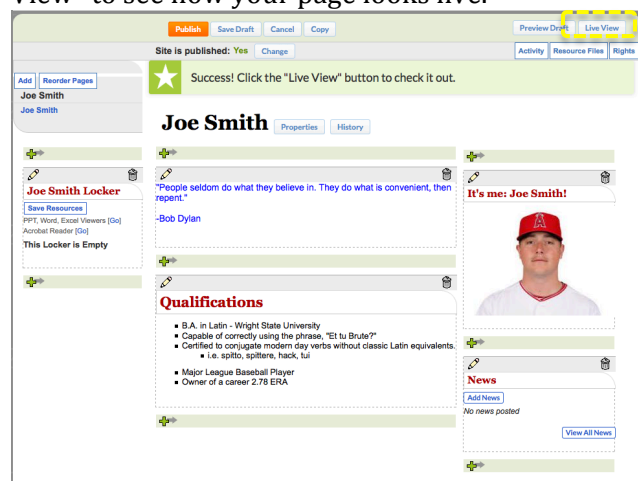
View" to see how your page looks live.

Publish Save Draft Cancel Copy

Preview Draft Live View

Site is published: Yes Change

Activity Resource Files Rights

Add Reorder Pages

Joe Smith

Joe Smith

Success! Click the "Live View" button to check it out.

Joe Smith Properties History

Joe Smith Locker

Save Resources

PPT, Word, Excel Viewers [Go]

Acrobat Reader [Go]

This Locker is Empty

"People seldom do what they believe in. They do what is convenient, then repent."

-Bob Dylan

It's me: Joe Smith!

Qualifications

- B.A. in Latin - Wright State University
- Capable of correctly using the phrase, "Et tu Brute?"
- Certified to conjugate modern day verbs without classic Latin equivalents.
  - i.e. spitto, spittere, hack, tui
- Major League Baseball Player
- Owner of a career 2.78 ERA

News

Add News

No news posted

View All News